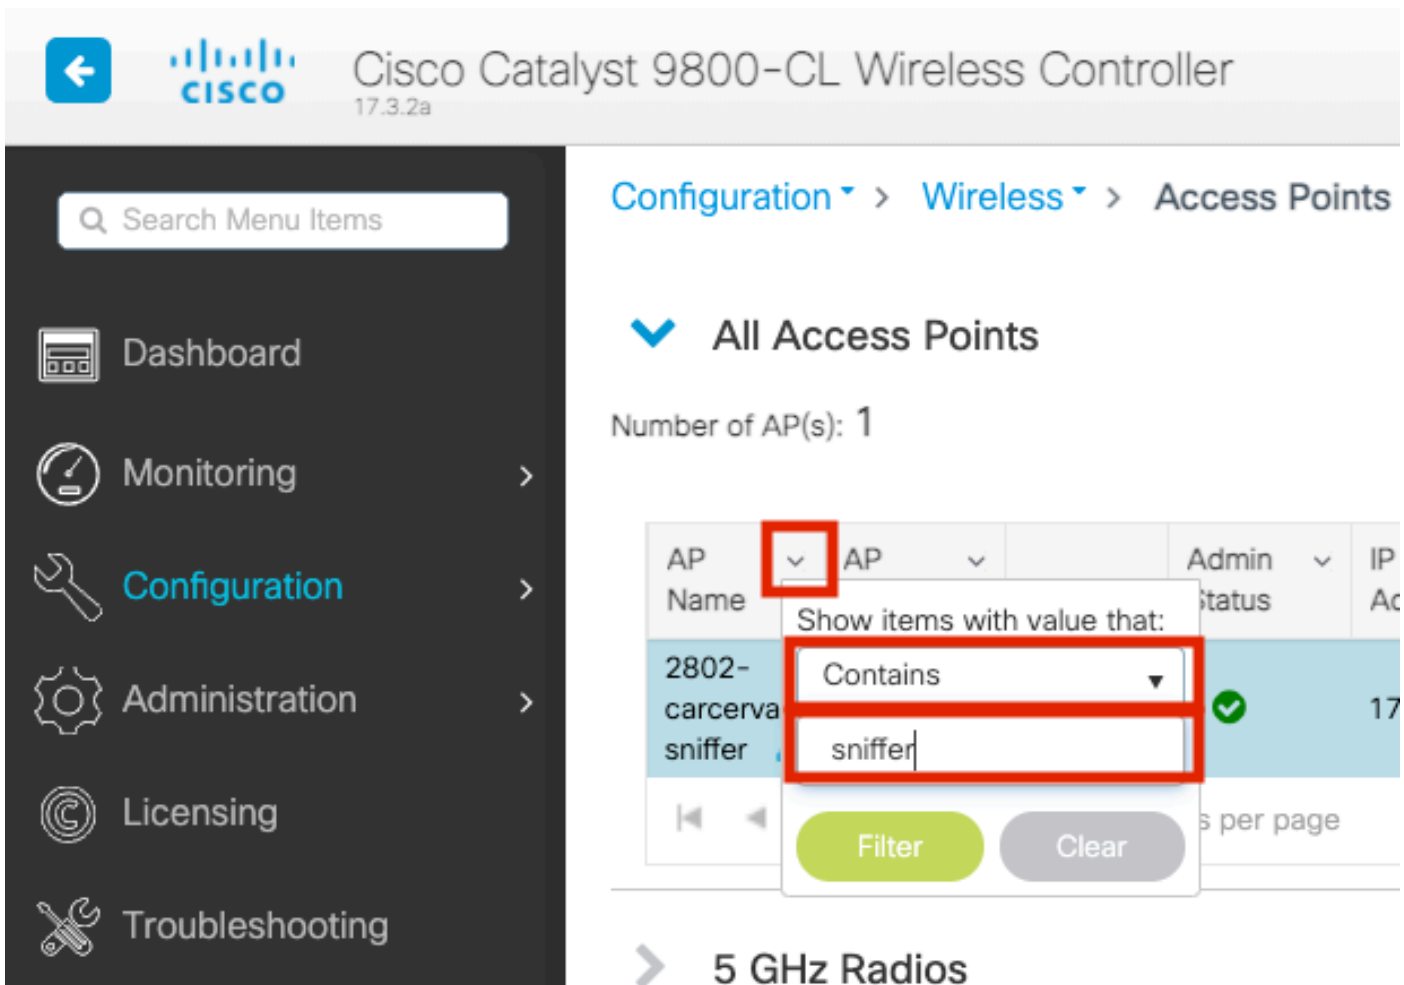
cisco Cisco Catalyst 9800-CL Wireless Controller
17.3.2a

Search Menu Items

Dashboard

Monitoring

Configuration

Administration

Licensing

Troubleshooting

Configuration > Wireless > Access Points

All Access Points

Number of AP(s): 1

| AP Name | AP | Admin Status | IP Ad |
|---|---|---|---|
| 2802-carcerva sniffer | | | 17 |

Show items with value that:

Contains

sniffer

Filter Clear

s per page

5 GHz Radios